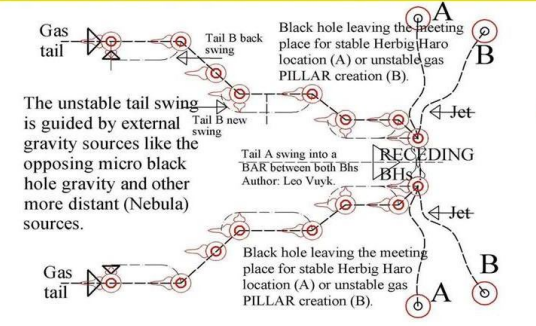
Gas tail

Tail B back swing

Black hole leaving the meeting place for stable Herbig Haro location (A) or unstable gas PILLAR creation (B).

A

B

The unstable tail swing is guided by external gravity sources like the opposing micro black hole gravity and other more distant (Nebula) sources.

Tail B new swing

Jet

Tail A swing into a BAR between both Bhs Author: Leo Vuyk.

RECEDING BHs

Jet

Gas tail

Black hole leaving the meeting place for stable Herbig Haro location (A) or unstable gas PILLAR creation (B).

B

A